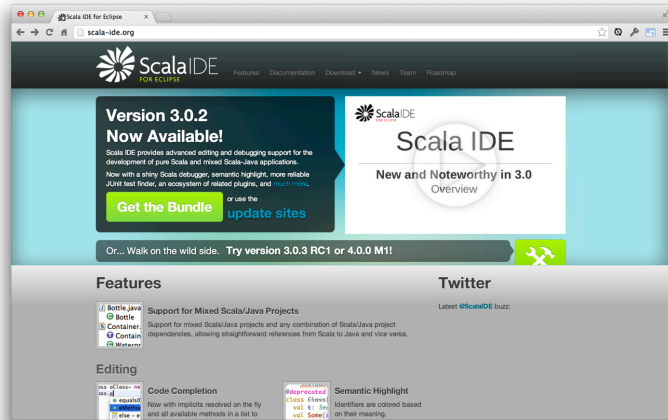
Scala IDE for Eclipse ×

scala-ide.org

ScalaIDE FOR ECLIPSE

Features Documentation Download ▾ News Team Roadmap

Version 3.0.2 Now Available!

Scala IDE provides advanced editing and debugging support for the development of pure Scala and mixed Scala-Java applications.

Now with a shiny Scala debugger, semantic highlight, more reliable JUnit test finder, an ecosystem of related plugins, and much more.

Get the Bundle

or use the update sites

ScalaIDE

Scala IDE

New and Noteworthy in 3.0

Overview

Or... Walk on the wild side. Try version 3.0.3 RC1 or 4.0.0 M1!

Features

Bottle.java
Bottle
Container.
Contain
Waterc

Support for Mixed Scala/Java Projects

Support for mixed Scala/Java projects and any combination of Scala/Java project dependencies, allowing straightforward references from Scala to Java and vice versa.

Editing

Code Completion

Now with implicits resolved on the fly and all available methods in a list to

@deprecated
class Class
val t: Se
val Some(

Semantic Highlight

Identifiers are colored based on their meaning.

Twitter

Latest @ScalaIDE buzz: